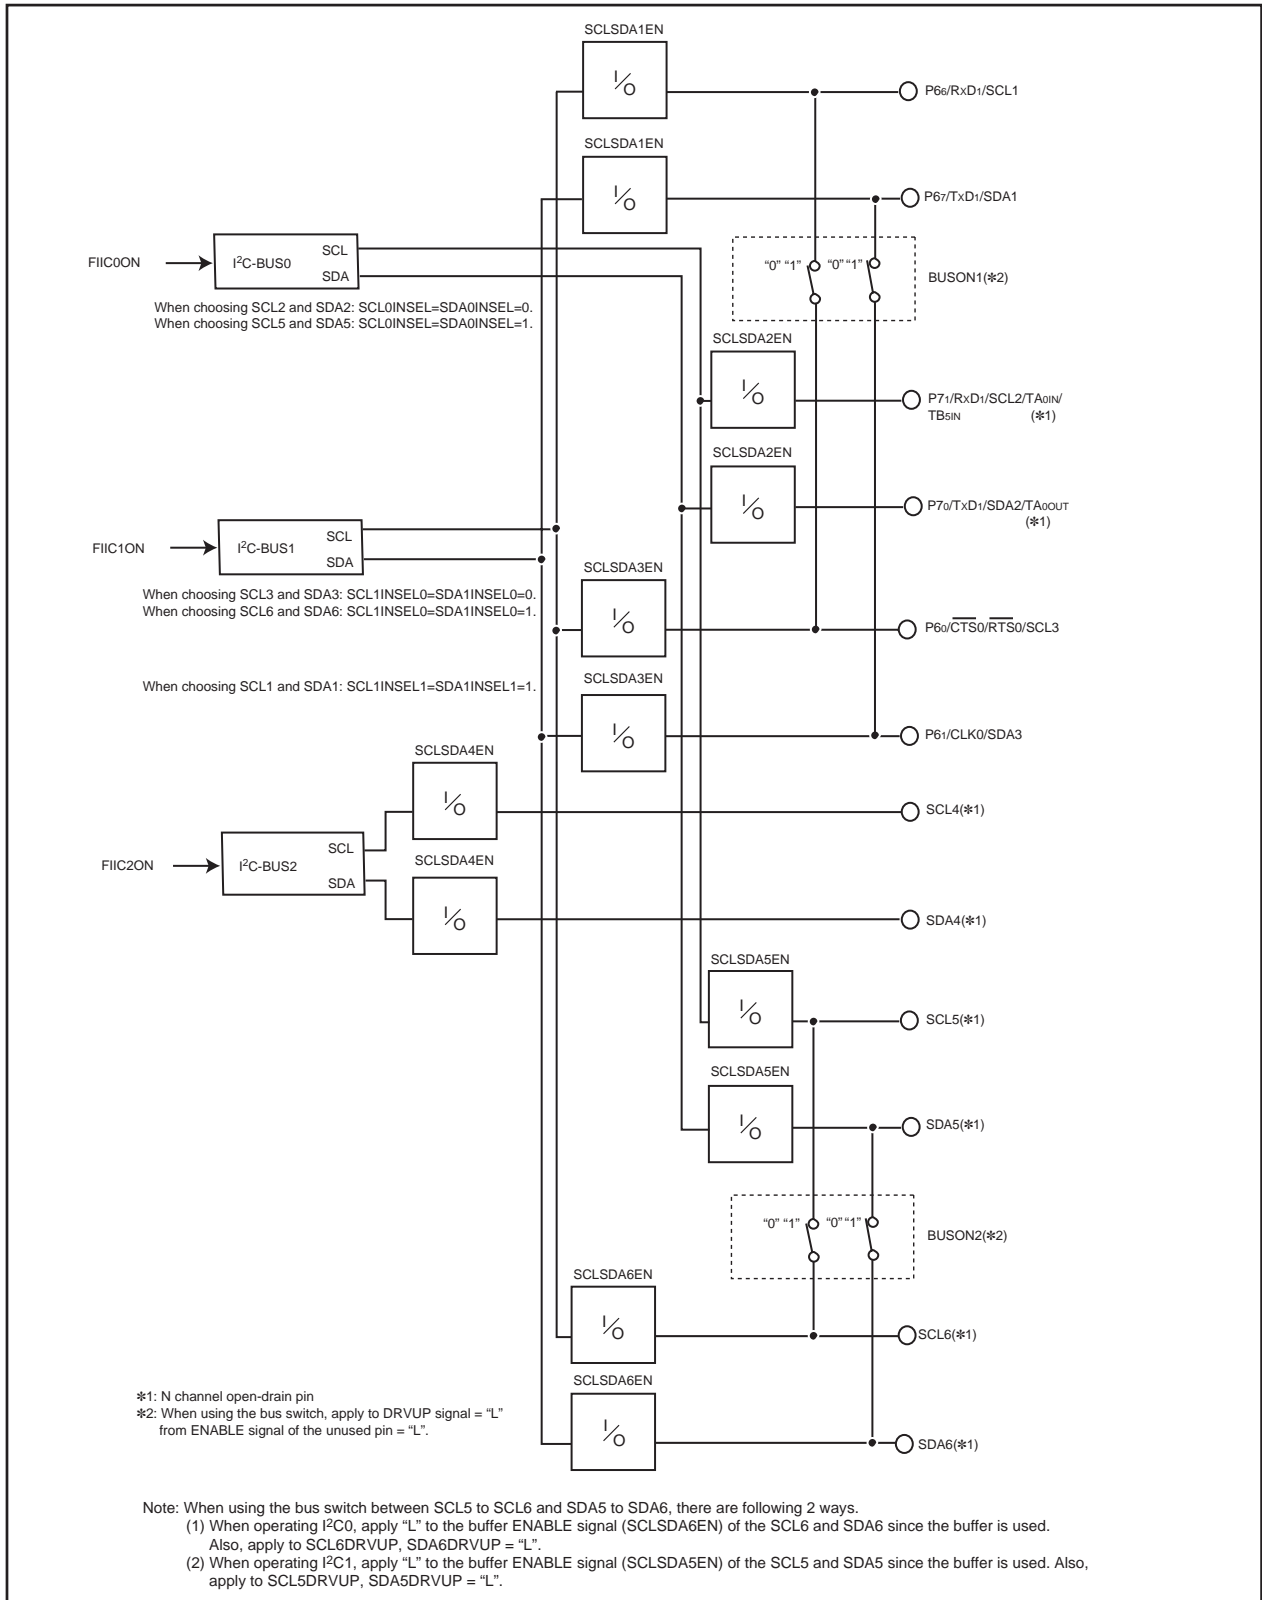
SCLSDA1EN

$^{I}/_{O}$

P6$_6$/RxD$_1$/SCL1

SCLSDA1EN

$^{I}/_{O}$

P6$_7$/TxD$_1$/SDA1

FIIC0ON

I$^2$C-BUS0

SCL

SDA

"0" "1" "0" "1"

BUSON1(✻2)

When choosing SCL2 and SDA2: SCL0INSEL=SDA0INSEL=0.
When choosing SCL5 and SDA5: SCL0INSEL=SDA0INSEL=1.

SCLSDA2EN

$^{I}/_{O}$

P7$_1$/RxD$_1$/SCL2/TA$_{0IN}$/TB$_{5IN}$ (✻1)

SCLSDA2EN

$^{I}/_{O}$

P7$_0$/TxD$_1$/SDA2/TA$_{0OUT}$ (✻1)

FIIC1ON

I$^2$C-BUS1

SCL

SDA

When choosing SCL3 and SDA3: SCL1INSEL0=SDA1INSEL0=0.
When choosing SCL6 and SDA6: SCL1INSEL0=SDA1INSEL0=1.

SCLSDA3EN

$^{I}/_{O}$

P6$_0$/$\overline{CTS0}$/$\overline{RTS0}$/SCL3

When choosing SCL1 and SDA1: SCL1INSEL1=SDA1INSEL1=1.

SCLSDA3EN

$^{I}/_{O}$

P6$_1$/CLK0/SDA3

SCLSDA4EN

$^{I}/_{O}$

SCL4(✻1)

FIIC2ON

I$^2$C-BUS2

SCL

SDA

SCLSDA4EN

$^{I}/_{O}$

SDA4(✻1)

SCLSDA5EN

$^{I}/_{O}$

SCL5(✻1)

SCLSDA5EN

$^{I}/_{O}$

SDA5(✻1)

"0" "1" "0" "1"

BUSON2(✻2)

SCLSDA6EN

$^{I}/_{O}$

SCL6(✻1)

SCLSDA6EN

$^{I}/_{O}$

SDA6(✻1)

✻1: N channel open-drain pin
✻2: When using the bus switch, apply to DRVUP signal = "L" from ENABLE signal of the unused pin = "L".

Note: When using the bus switch between SCL5 to SCL6 and SDA5 to SDA6, there are following 2 ways.
(1) When operating I$^2$C0, apply "L" to the buffer ENABLE signal (SCLSDA6EN) of the SCL6 and SDA6 since the buffer is used. Also, apply to SCL6DRVUP, SDA6DRVUP = "L".
(2) When operating I$^2$C1, apply "L" to the buffer ENABLE signal (SCLSDA5EN) of the SCL5 and SDA5 since the buffer is used. Also, apply to SCL5DRVUP, SDA5DRVUP = "L".